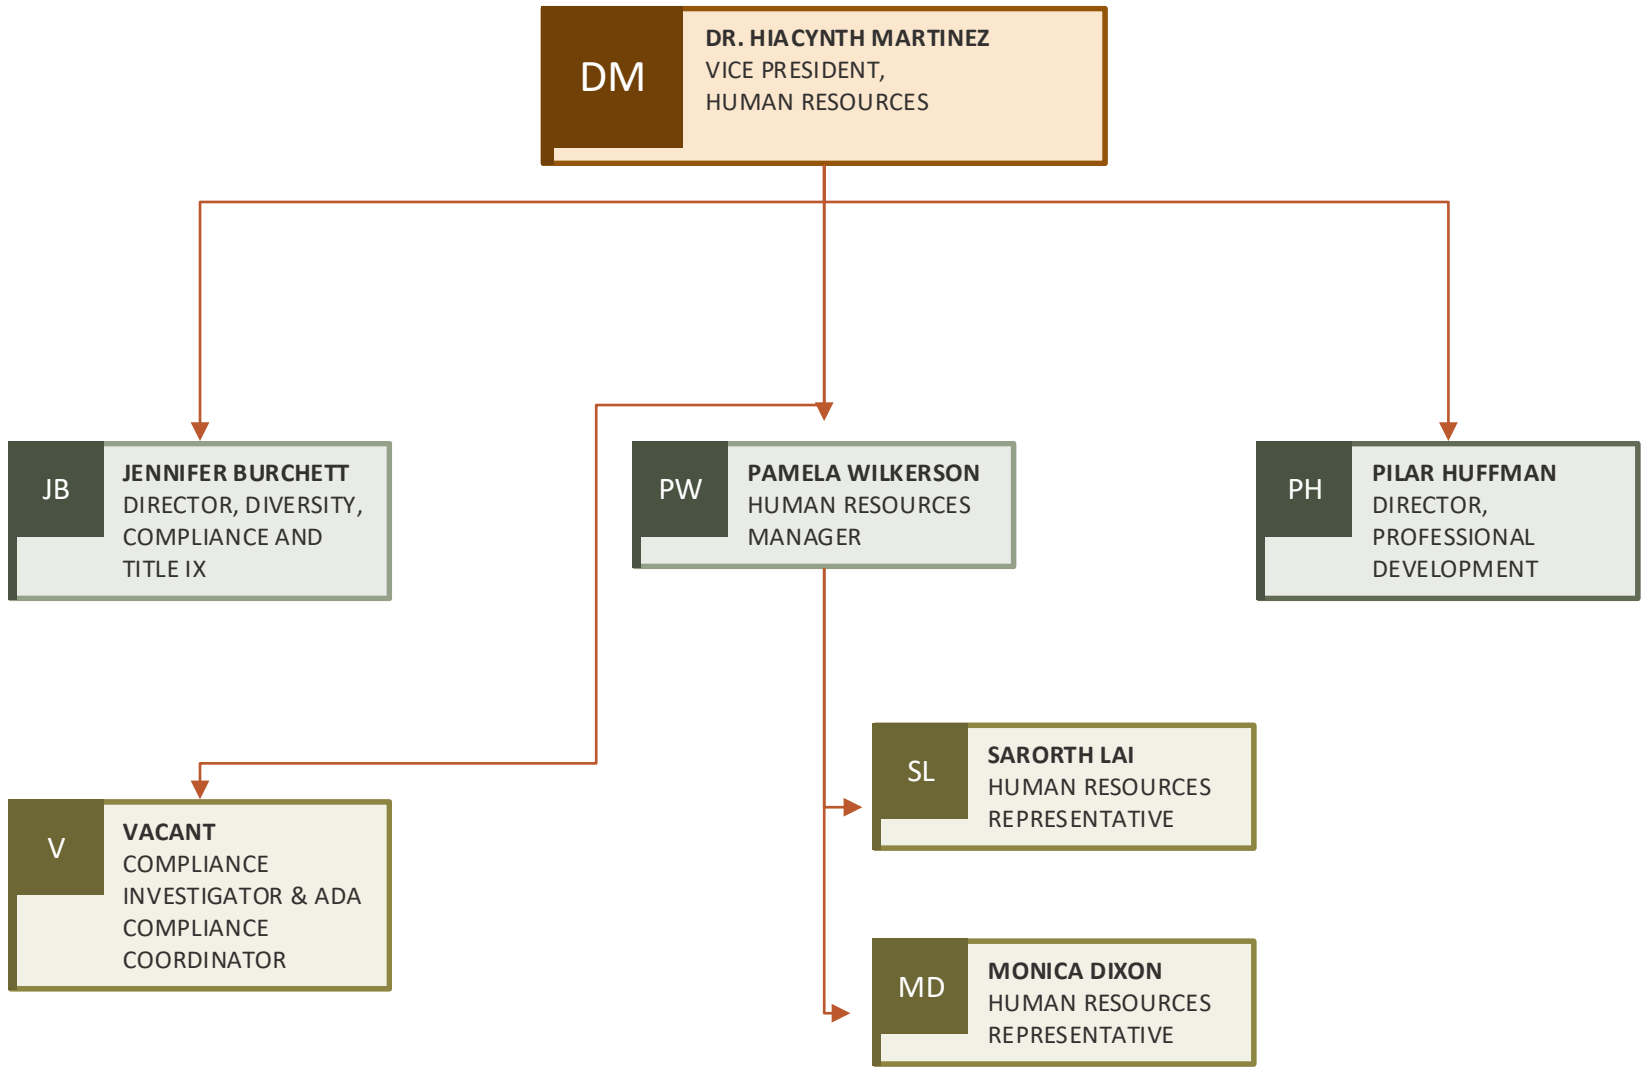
DM
DR. HIACYNTH MARTINEZ
VICE PRESIDENT, HUMAN RESOURCES

JB
JENNIFER BURCHETT
DIRECTOR, DIVERSITY, COMPLIANCE AND TITLE IX

PW
PAMELA WILKERSON
HUMAN RESOURCES MANAGER

PH
PILAR HUFFMAN
DIRECTOR, PROFESSIONAL DEVELOPMENT

SL
SARORTH LAI
HUMAN RESOURCES REPRESENTATIVE

V
VACANT
COMPLIANCE INVESTIGATOR & ADA COMPLIANCE COORDINATOR

MD
MONICA DIXON
HUMAN RESOURCES REPRESENTATIVE